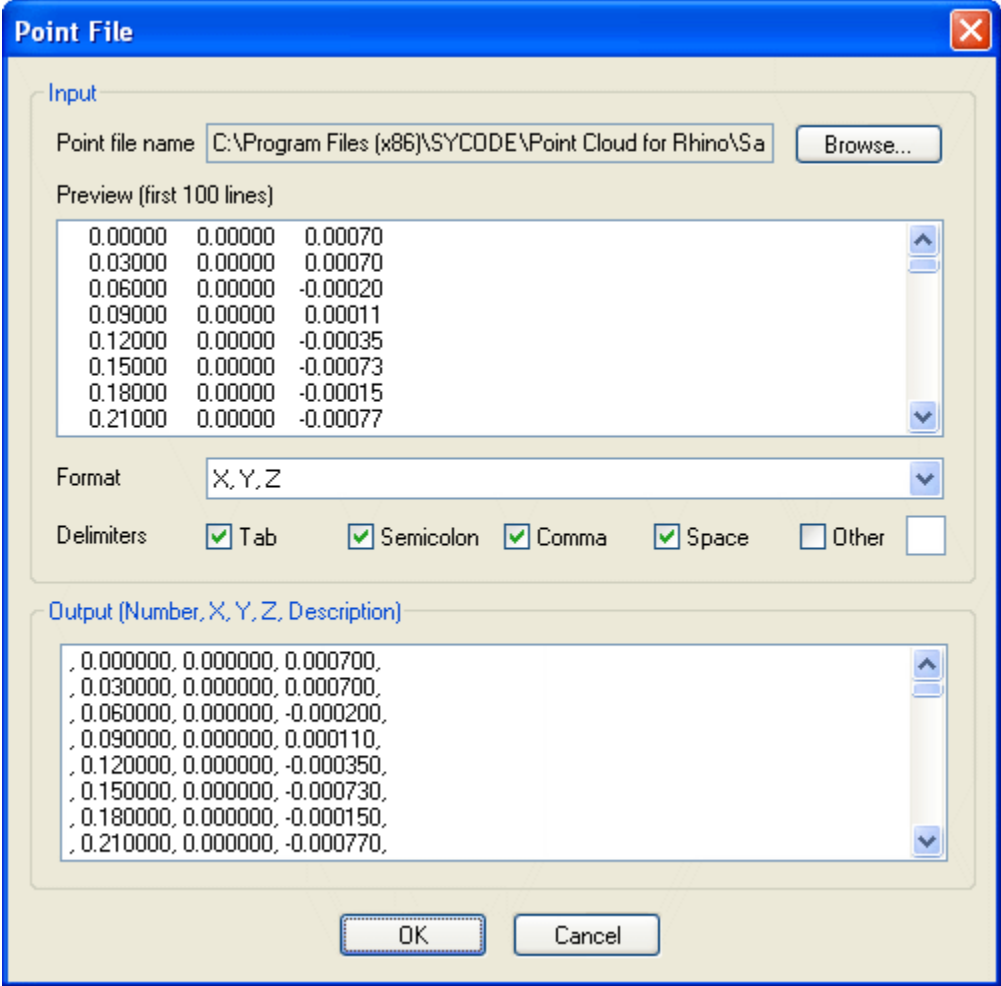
Point File

Input

Point file name C:\Program Files (x86)\SYCODE\Point Cloud for Rhino\Sa

Browse...

Preview (first 100 lines)

0.00000 0.00000 0.00070
0.03000 0.00000 0.00070
0.06000 0.00000 -0.00020
0.09000 0.00000 0.00011
0.12000 0.00000 -0.00035
0.15000 0.00000 -0.00073
0.18000 0.00000 -0.00015
0.21000 0.00000 -0.00077

Format X, Y, Z

Delimiters Tab Semicolon Comma Space Other

Output (Number, X, Y, Z, Description)

, 0.000000, 0.000000, 0.000700,
, 0.030000, 0.000000, 0.000700,
, 0.060000, 0.000000, -0.000200,
, 0.090000, 0.000000, 0.000110,
, 0.120000, 0.000000, -0.000350,
, 0.150000, 0.000000, -0.000730,
, 0.180000, 0.000000, -0.000150,
, 0.210000, 0.000000, -0.000770,

OK Cancel